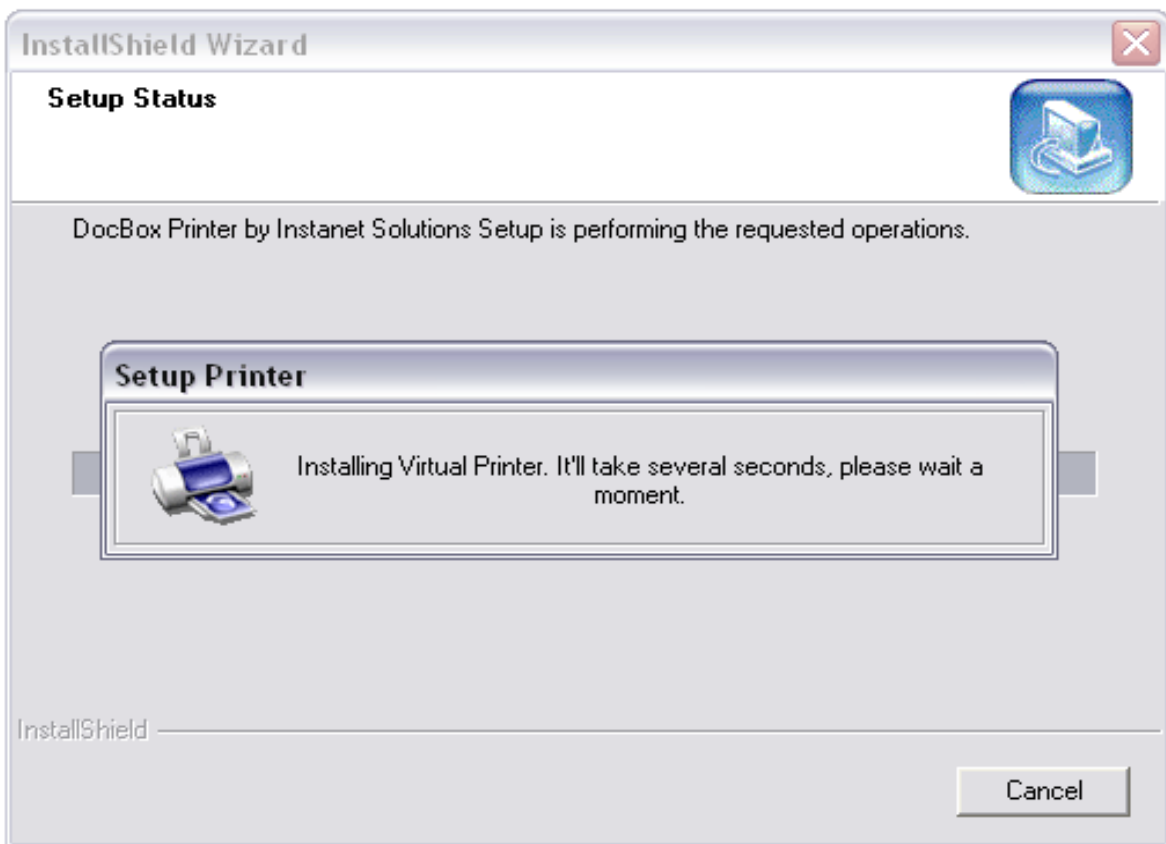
InstallShield Wizard

Setup Status

DocBox Printer by Instanet Solutions Setup is performing the requested operations.

Setup Printer

Installing Virtual Printer. It'll take several seconds, please wait a moment.

InstallShield

Cancel